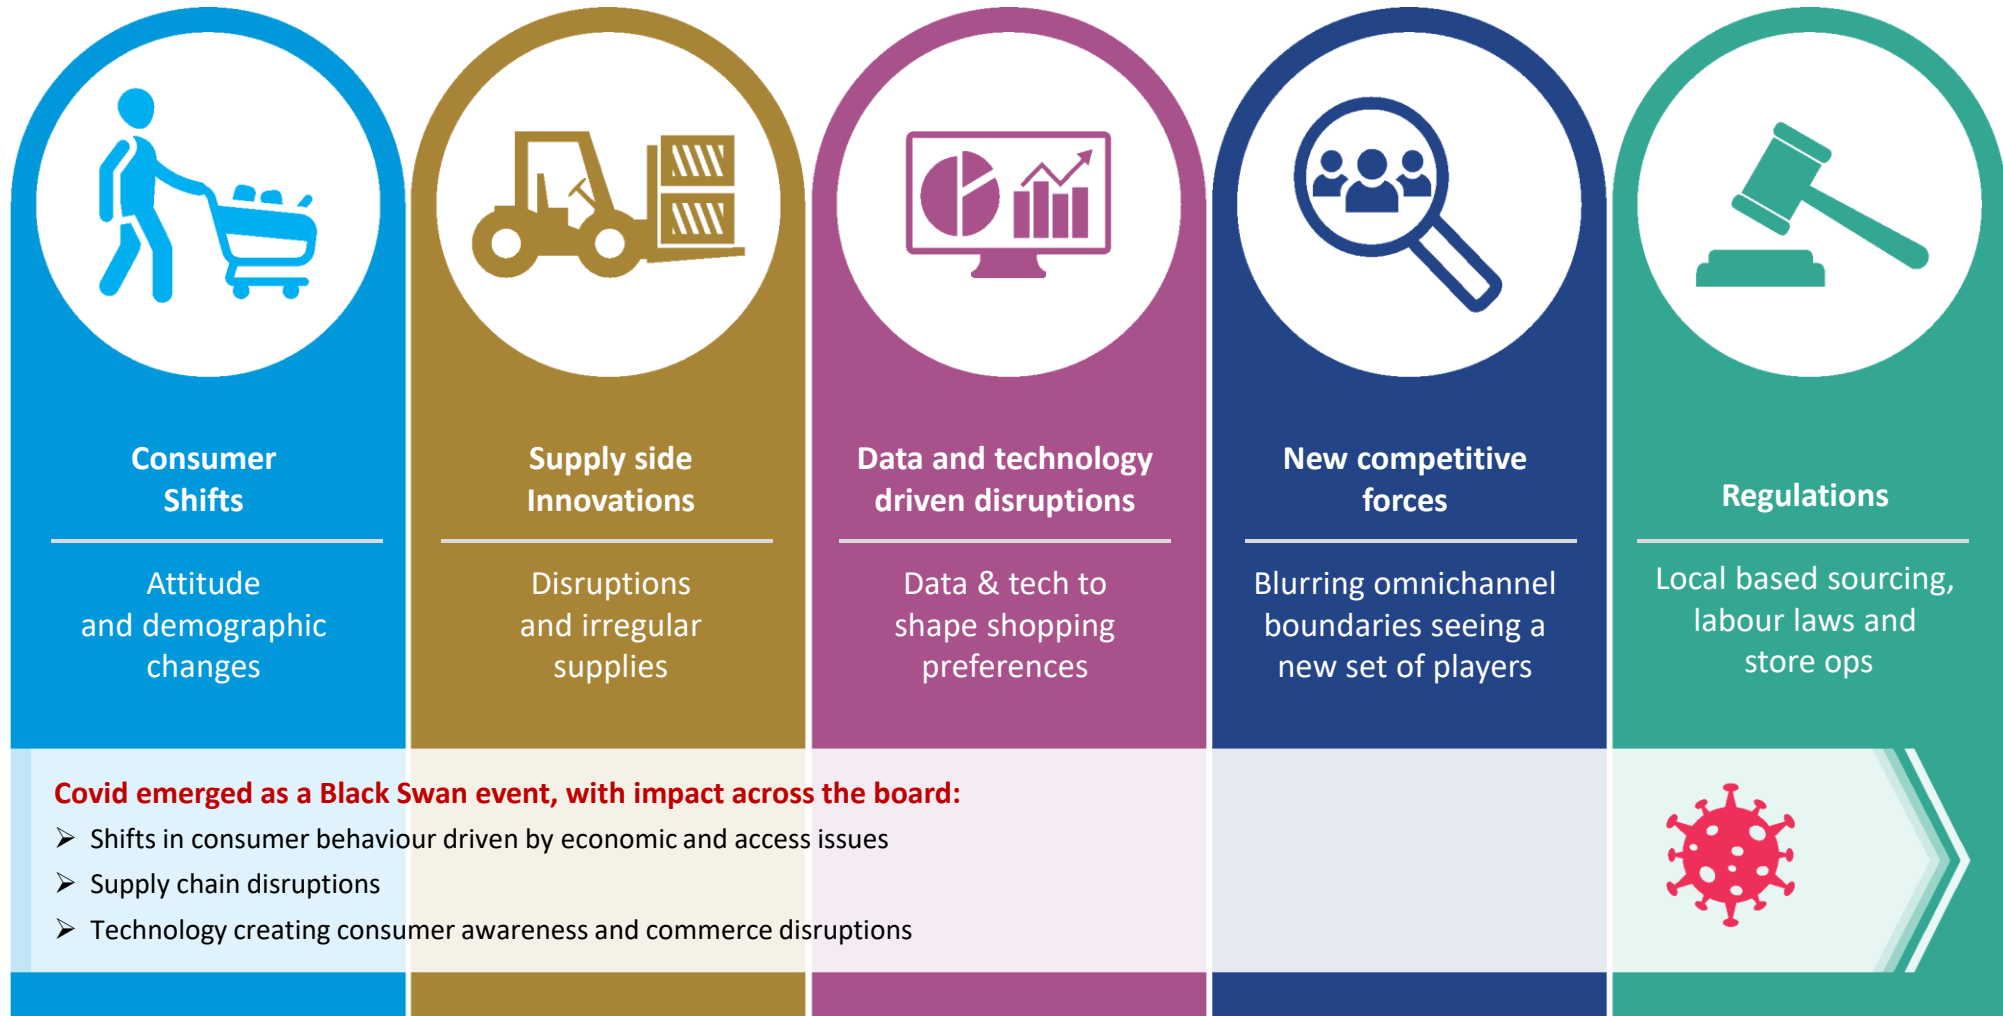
Consumer Shifts

Attitude and demographic changes

Supply side Innovations

Disruptions and irregular supplies

Data and technology driven disruptions

Data & tech to shape shopping preferences

New competitive forces

Blurring omnichannel boundaries seeing a new set of players

Regulations

Local based sourcing, labour laws and store ops

Covid emerged as a Black Swan event, with impact across the board:

➢ Shifts in consumer behaviour driven by economic and access issues

➢ Supply chain disruptions

➢ Technology creating consumer awareness and commerce disruptions